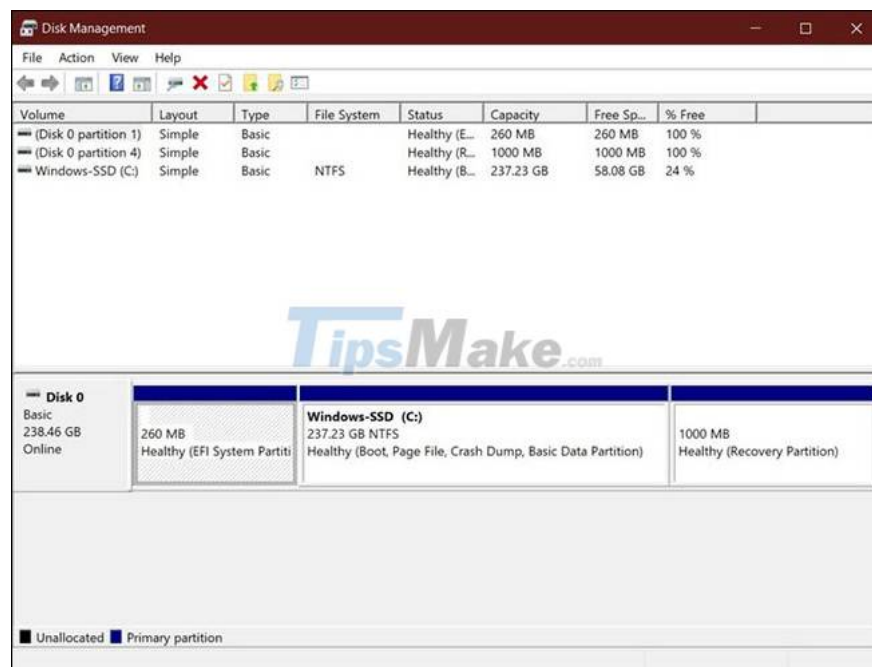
Disk Management

File Action View Help

| Volume | Layout | Type | File System | Status | Capacity | Free Sp... | % Free |
|---|---|---|---|---|---|---|---|
| (Disk 0 partition 1) | Simple | Basic | | Healthy (E... | 260 MB | 260 MB | 100 % |
| (Disk 0 partition 4) | Simple | Basic | | Healthy (R... | 1000 MB | 1000 MB | 100 % |
| Windows-SSD (C:) | Simple | Basic | NTFS | Healthy (B... | 237.23 GB | 58.08 GB | 24 % |

TipsMake.com

Disk 0
Basic
238.46 GB
Online

260 MB
Healthy (EFI System Partiti

Windows-SSD (C:)
237.23 GB NTFS
Healthy (Boot, Page File, Crash Dump, Basic Data Partition)

1000 MB
Healthy (Recovery Partition)

Unallocated Primary partition